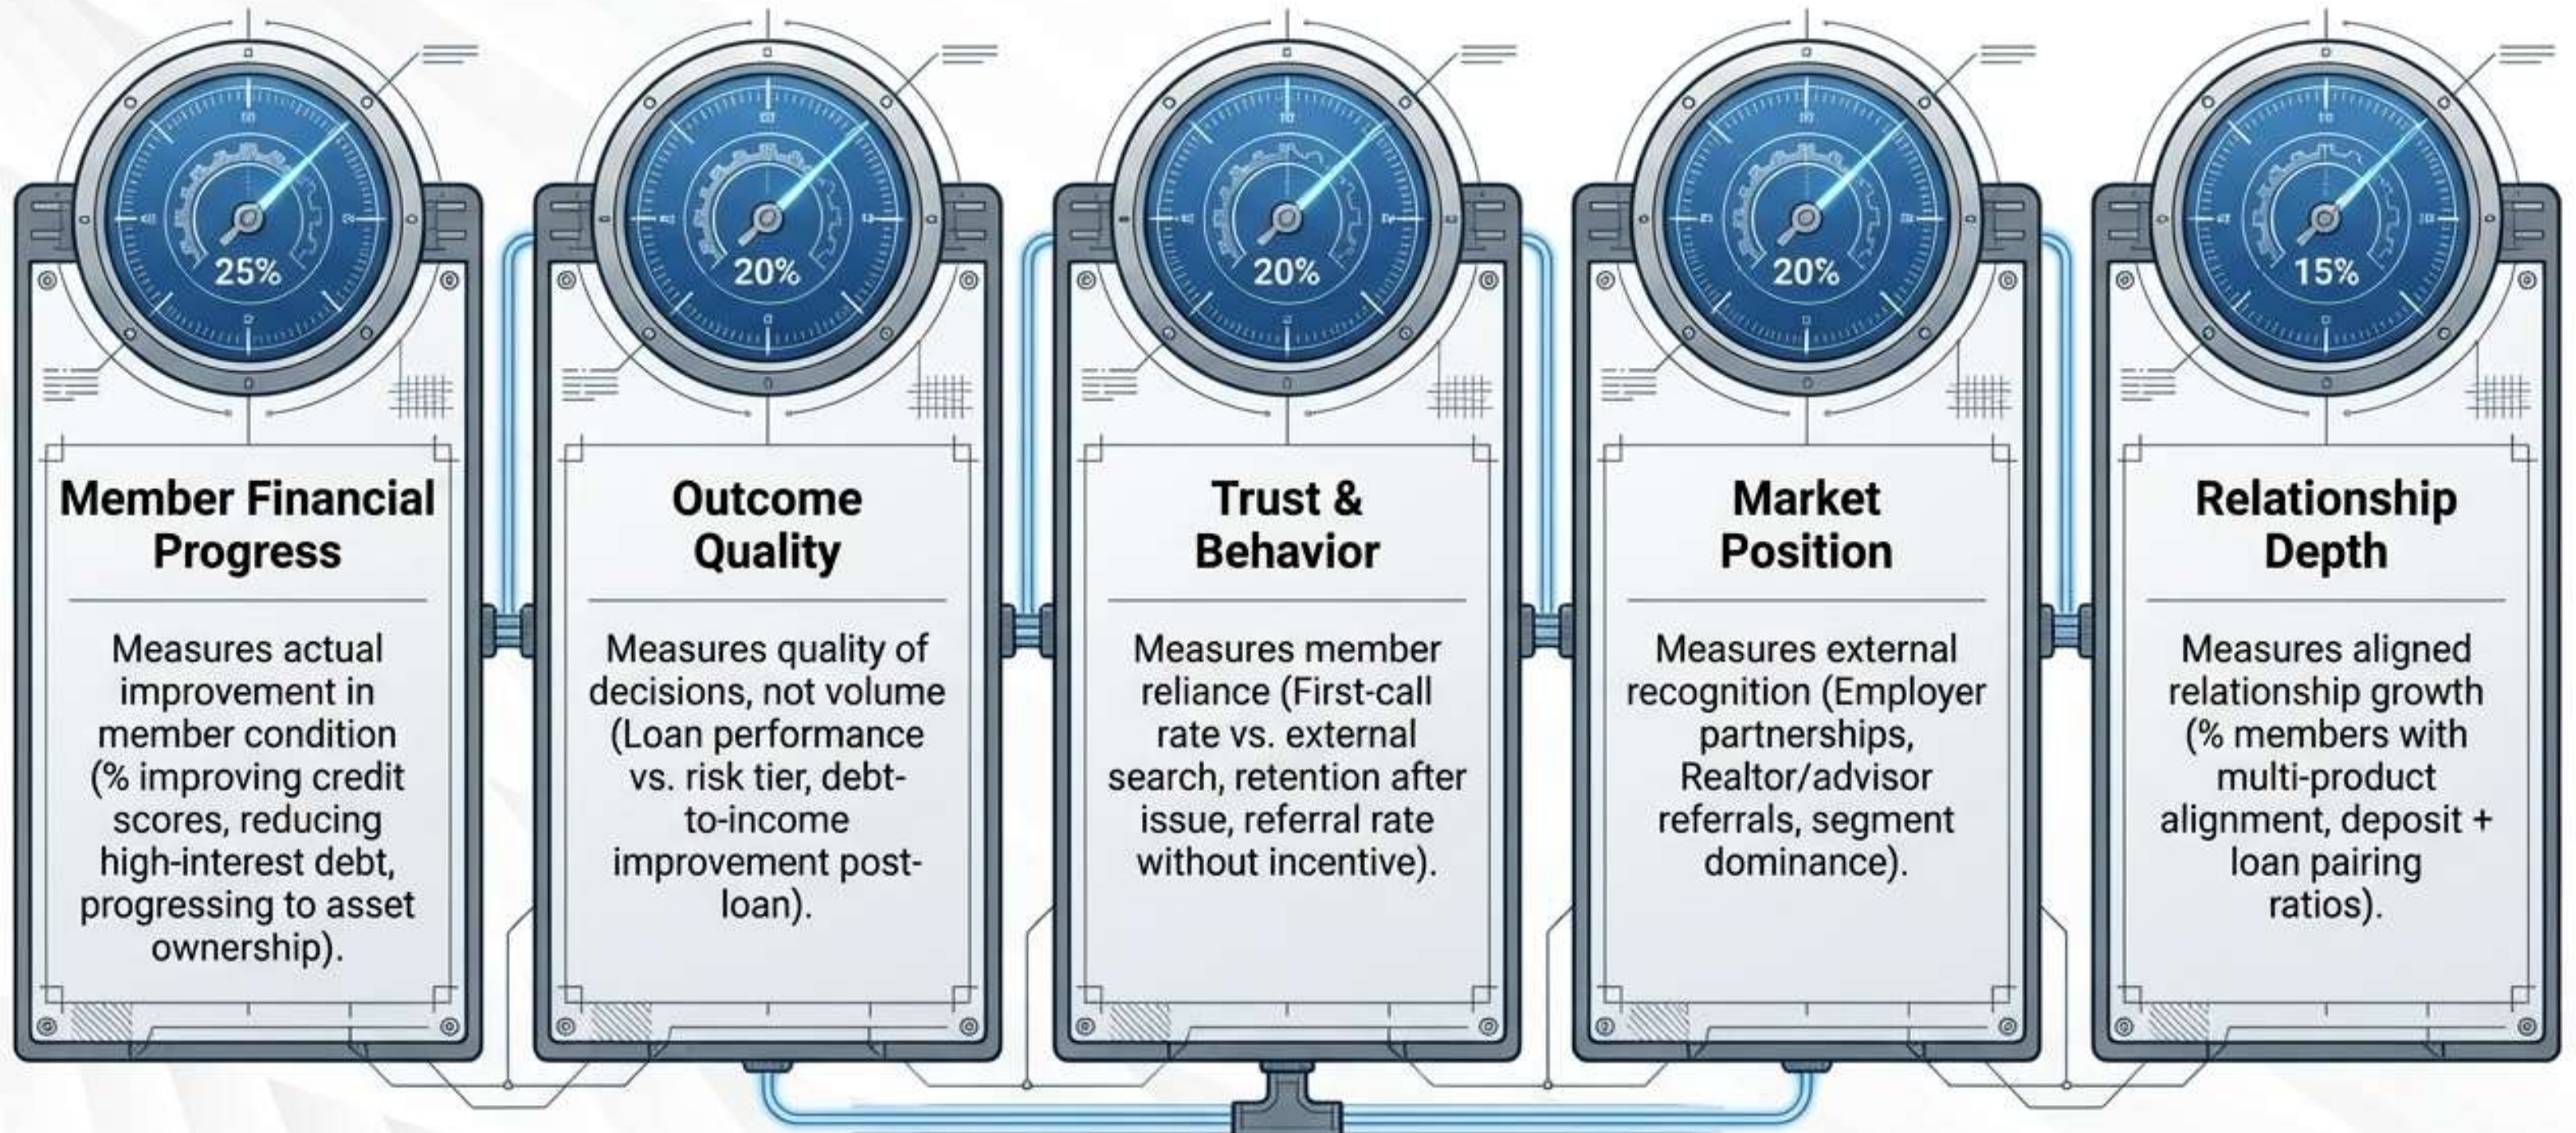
25%

Member Financial Progress

Measures actual improvement in member condition (% improving credit scores, reducing high-interest debt, progressing to asset ownership).

20%

Outcome Quality

Measures quality of decisions, not volume (Loan performance vs. risk tier, debt-to-income improvement post-loan).

20%

Trust & Behavior

Measures member reliance (First-call rate vs. external search, retention after issue, referral rate without incentive).

20%

Market Position

Measures external recognition (Employer partnerships, Realtor/advisor referrals, segment dominance).

15%

Relationship Depth

Measures aligned relationship growth (% members with multi-product alignment, deposit + loan pairing ratios).